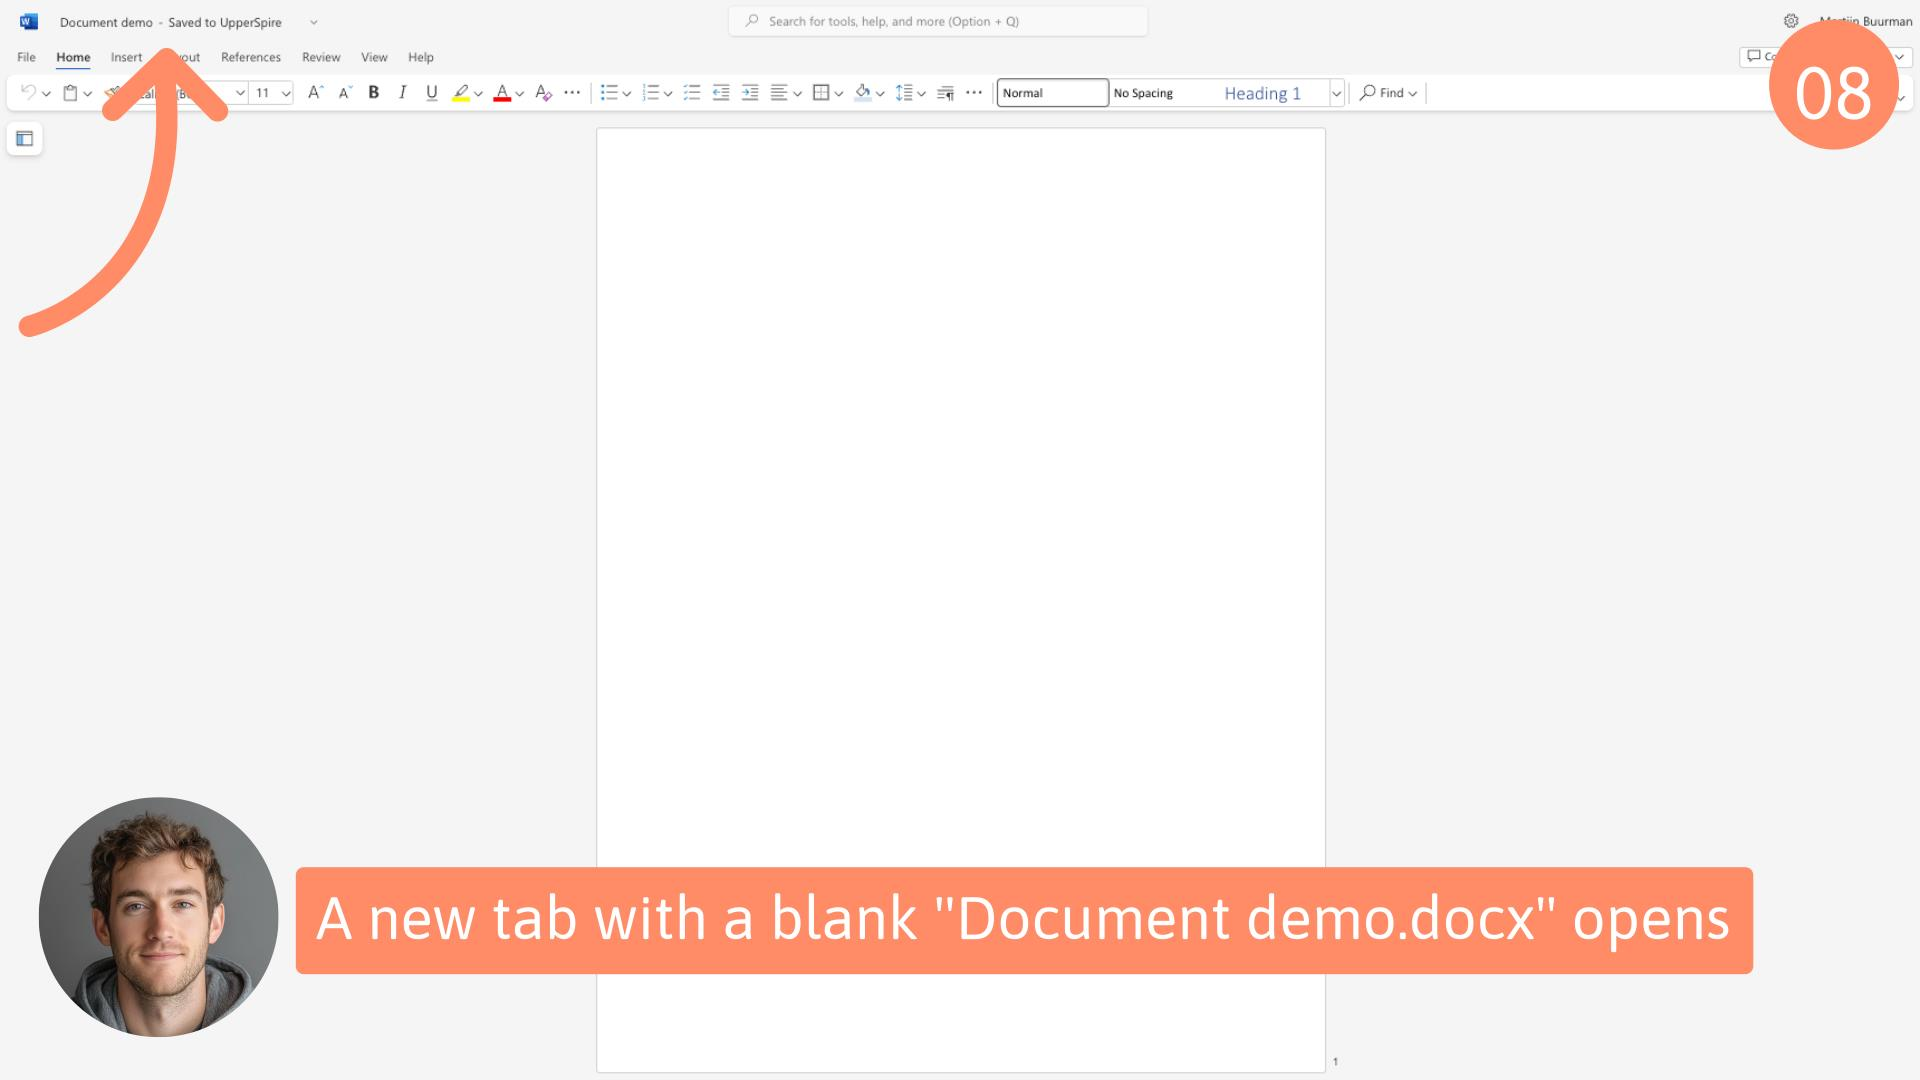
Document demo - Saved to UpperSpire

Search for tools, help, and more (Option + Q)

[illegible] Buurman

File Home Insert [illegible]out References Review View Help

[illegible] 11

Normal No Spacing Heading 1

Find

08

A new tab with a blank "Document demo.docx" opens

1